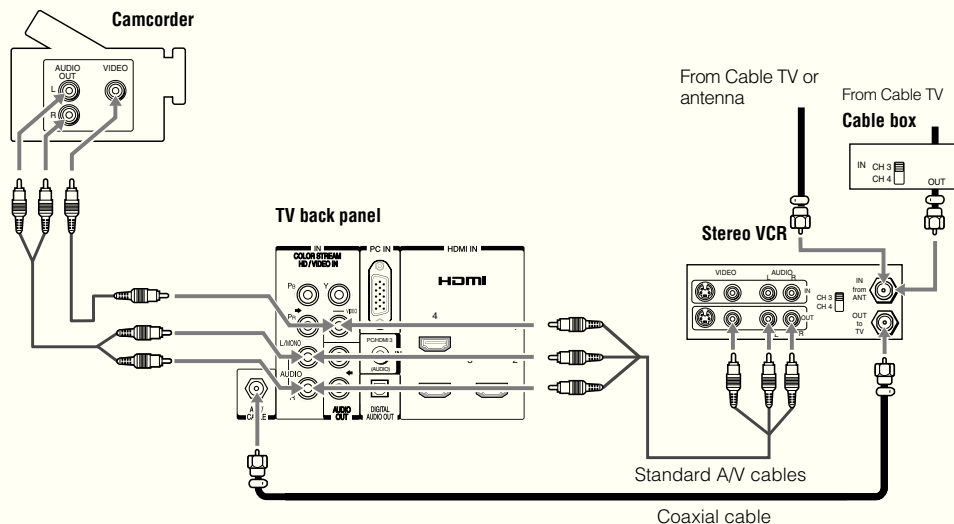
Camcorder

AUDIO OUT

VIDEO

L

R

From Cable TV or antenna

From Cable TV

Cable box

IN

CH 3

CH 4

OUT

TV back panel

IN

COLOR STREAM HD/VIDEO IN

PC IN

HDMI IN

HDMI

$P_B$

Y

$P_R$

VIDEO

4

L/MONO

PC/HDMI 3

(AUDIO)

3

2

AUDIO

R

ANT/CABLE

AUDIO OUT

DIGITAL AUDIO OUT

Stereo VCR

VIDEO

AUDIO

L

R

IN

CH 3

CH 4

OUT

IN from ANT

OUT to TV

Standard A/V cables

Coaxial cable